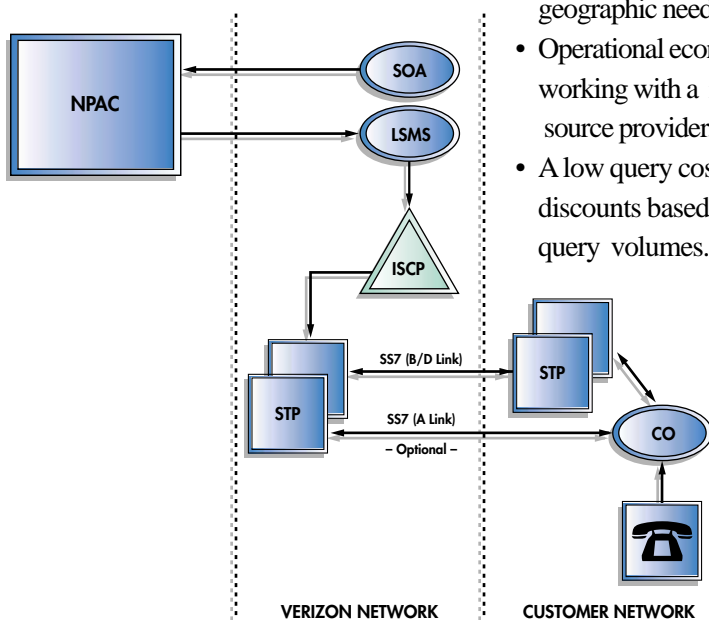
geographic need

• Operational ecor working with a source provider

• A low query cos discounts based query volumes.

NPAC

SOA

LSMS

ISCP

SS7 (B/D Link)

STP

STP

SS7 (A Link)

– Optional –

CO

VERIZON NETWORK

CUSTOMER NETWORK